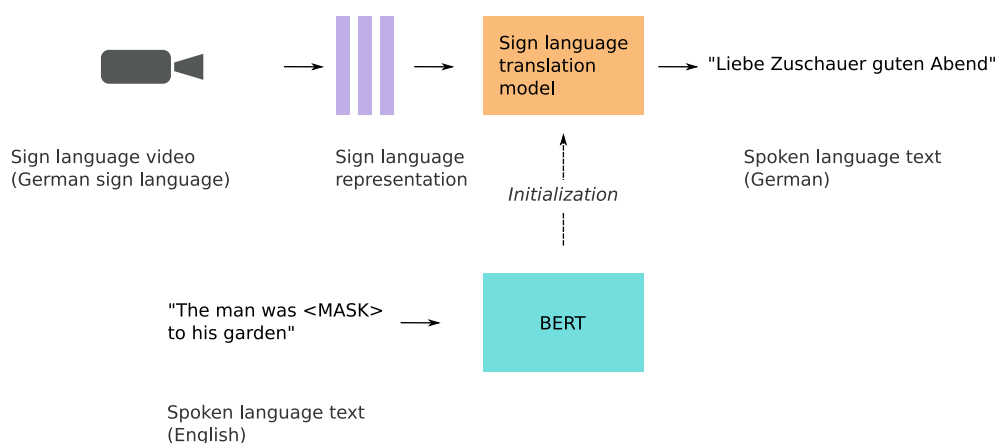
Sign language translation model

"Liebe Zuschauer guten Abend"

Sign language video (German sign language)

Sign language representation

Spoken language text (German)

Initialization

"The man was <MASK> to his garden"

BERT

Spoken language text (English)